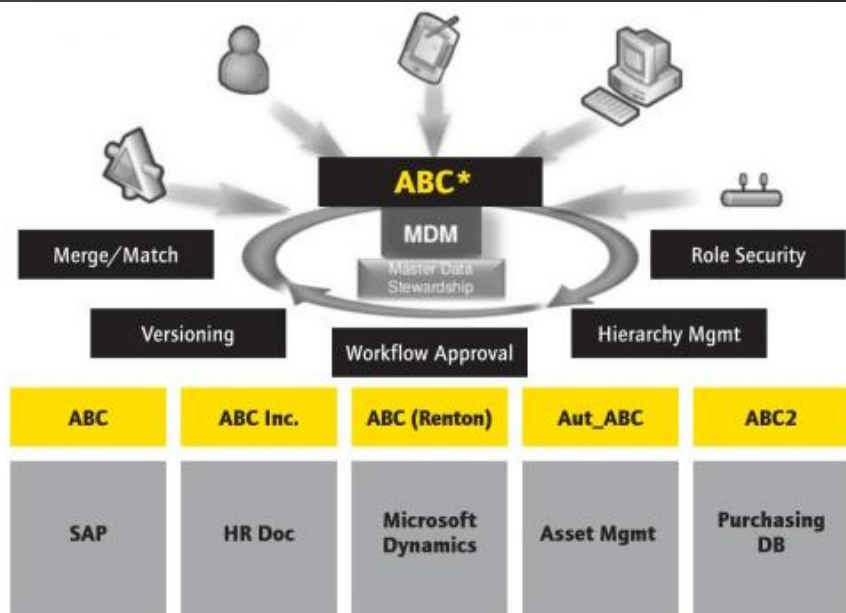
ABC*

MDM

Master Data Stewardship

Merge/Match

Role Security

Versioning

Workflow Approval

Hierarchy Mgmt

| ABC | ABC Inc. | ABC (Renton) | Aut_ABC | ABC2 |
|---|---|---|---|---|
| SAP | HR Doc | Microsoft Dynamics | Asset Mgmt | Purchasing DB |